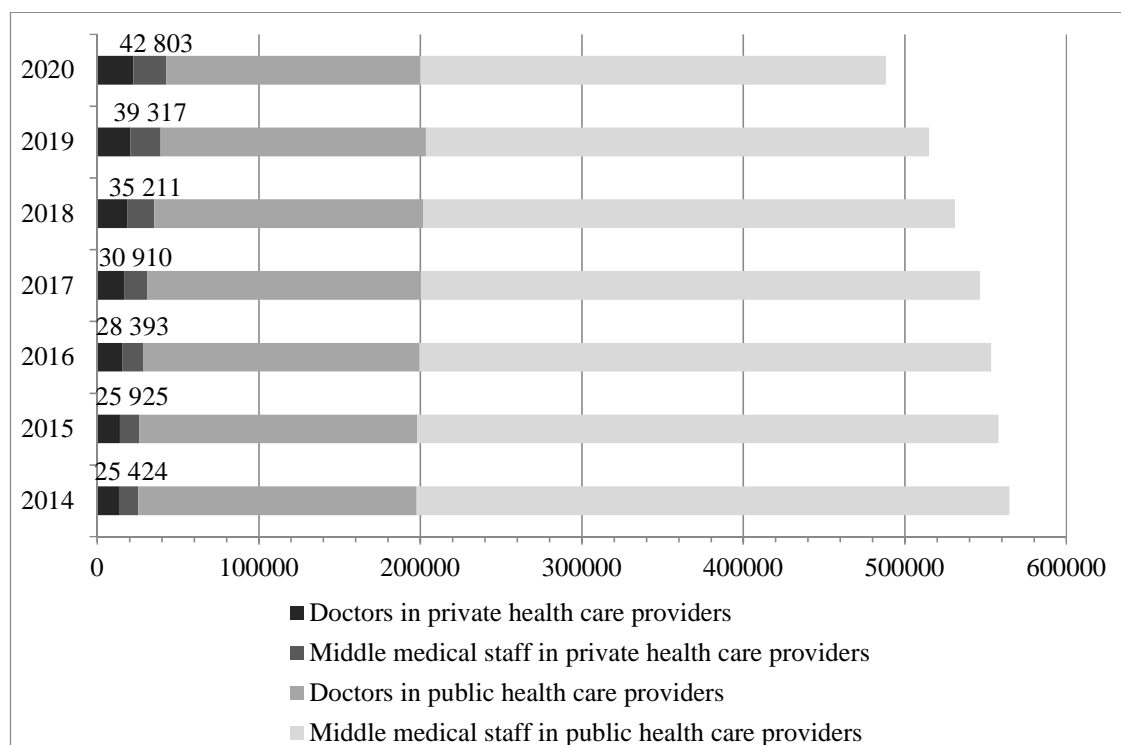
2020
42 803
2019
39 317
2018
35 211
2017
30 910
2016
28 393
2015
25 925
2014
25 424

0
100000
200000
300000
400000
500000
600000

Doctors in private health care providers
Middle medical staff in private health care providers
Doctors in public health care providers
Middle medical staff in public health care providers